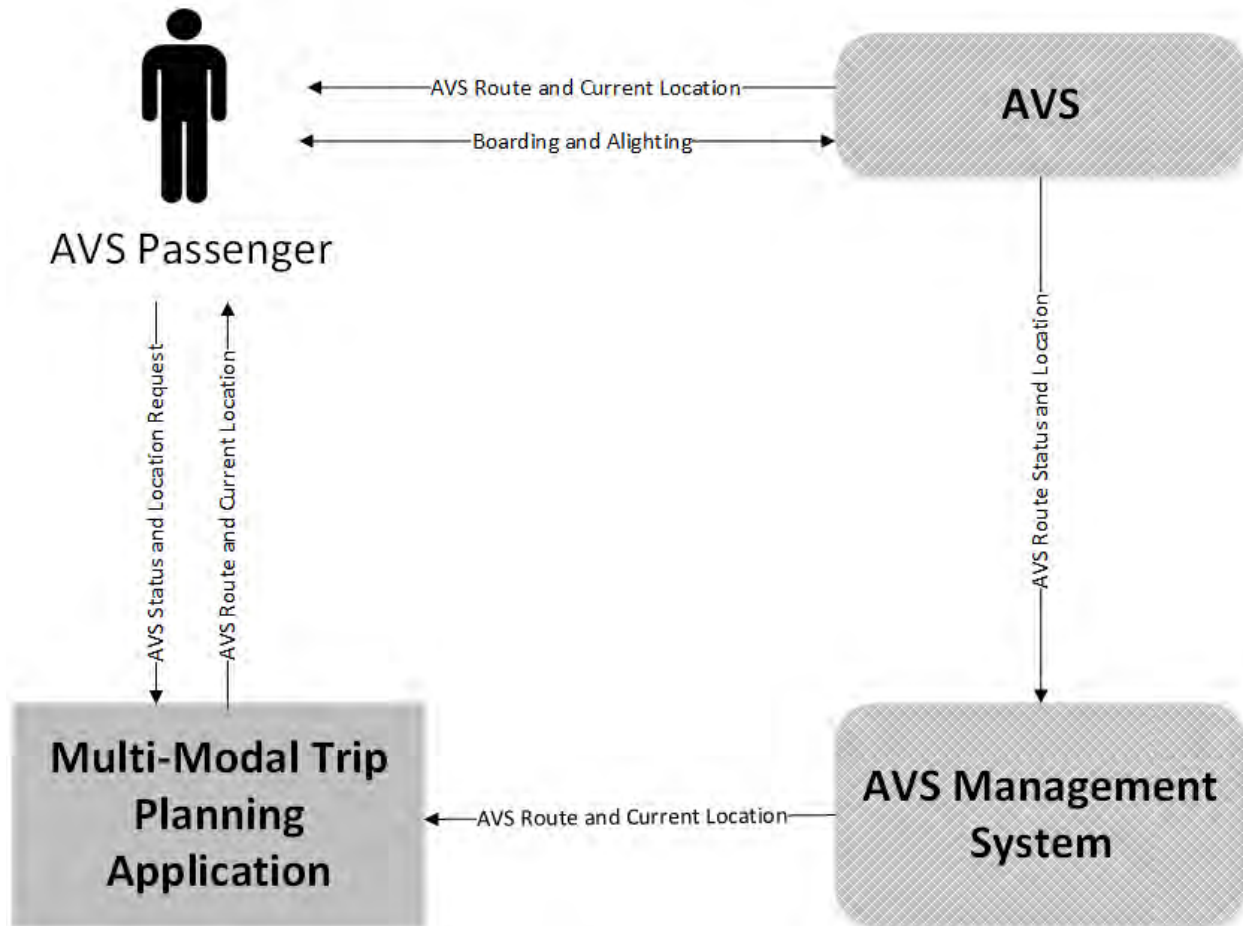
AVS Route and Current Location

Boarding and Alighting

AVS

AVS Passenger

AVS Status and Location Request

AVS Route and Current Location

AVS Route Status and Location

Multi-Modal Trip Planning Application

AVS Route and Current Location

AVS Management System